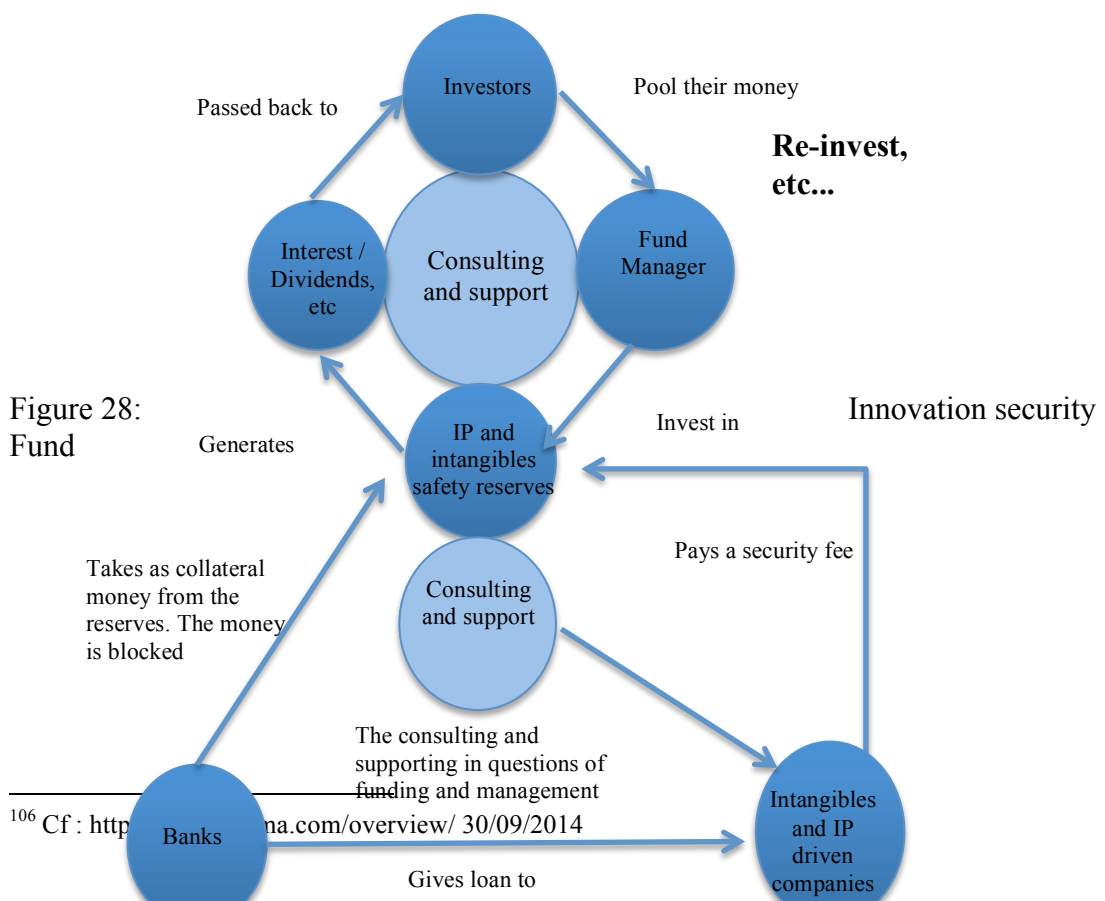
Investors

Passed back to

Pool their money

Re-invest, etc...

Interest / Dividends, etc

Consulting and support

Fund Manager

Figure 28: Fund

Innovation security

Generates

IP and intangibles safety reserves

Invest in

Pays a security fee

Takes as collateral money from the reserves. The money is blocked

Consulting and support

The consulting and supporting in questions of funding and management

$^{106}$ Cf : http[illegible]na.com/overview/ 30/09/2014

Banks

Intangibles and IP driven companies

Gives loan to